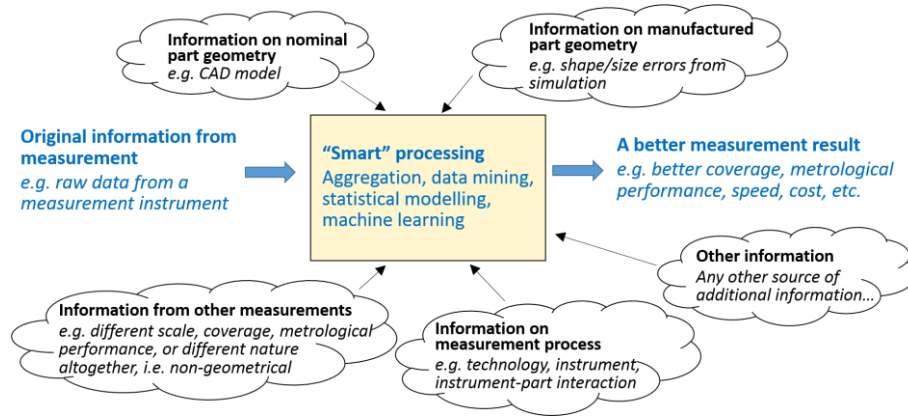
Information on nominal part geometry
e.g. CAD model

Information on manufactured part geometry
e.g. shape/size errors from simulation

Original information from measurement
e.g. raw data from a measurement instrument

"Smart" processing
Aggregation, data mining, statistical modelling, machine learning

A better measurement result
e.g. better coverage, metrological performance, speed, cost, etc.

Other information
Any other source of additional information…

Information from other measurements
e.g. different scale, coverage, metrological performance, or different nature altogether, i.e. non-geometrical

Information on measurement process
e.g. technology, instrument, instrument-part interaction